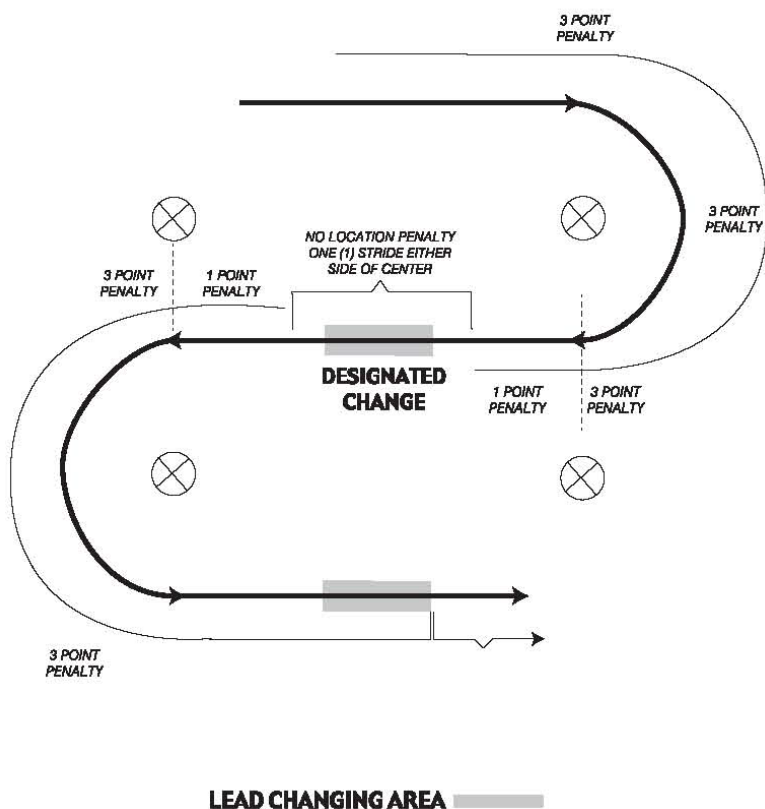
3 POINT PENALTY

3 POINT PENALTY

NO LOCATION PENALTY ONE (1) STRIDE EITHER SIDE OF CENTER

3 POINT PENALTY

1 POINT PENALTY

DESIGNATED CHANGE

1 POINT PENALTY

3 POINT PENALTY

3 POINT PENALTY

LEAD CHANGING AREA